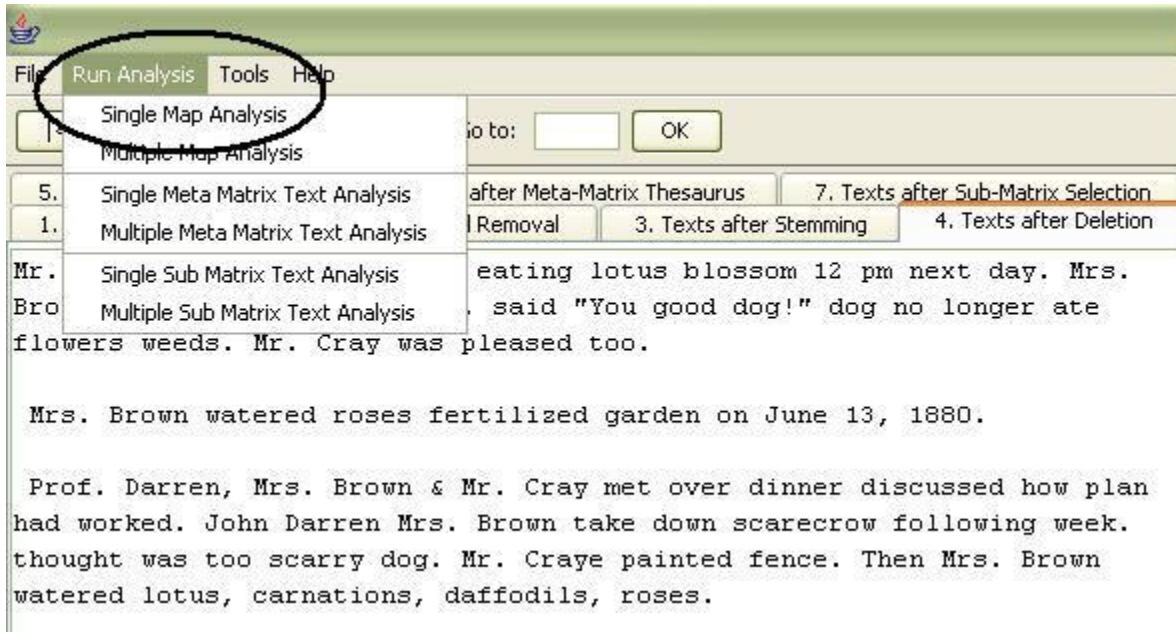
File Run Analysis Tools Help

Single Map Analysis
Multiple Map Analysis
Single Meta Matrix Text Analysis
Multiple Meta Matrix Text Analysis
Single Sub Matrix Text Analysis
Multiple Sub Matrix Text Analysis

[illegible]o to: OK

5. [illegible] after Meta-Matrix Thesaurus | 7. Texts after Sub-Matrix Selection
1. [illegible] Removal | 3. Texts after Stemming | 4. Texts after Deletion

Mr. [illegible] eating lotus blossom 12 pm next day. Mrs. Bro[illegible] said "You good dog!" dog no longer ate flowers weeds. Mr. Cray was pleased too.

Mrs. Brown watered roses fertilized garden on June 13, 1880.

Prof. Darren, Mrs. Brown & Mr. Cray met over dinner discussed how plan had worked. John Darren Mrs. Brown take down scarecrow following week. thought was too scarry dog. Mr. Craye painted fence. Then Mrs. Brown watered lotus, carnations, daffodils, roses.